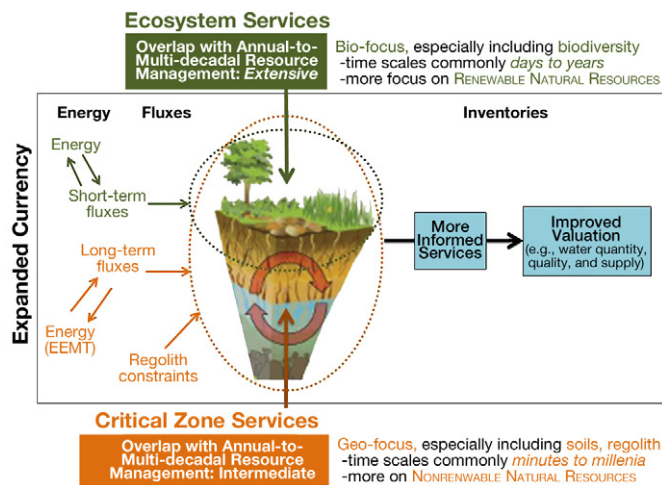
Ecosystem Services

Overlap with Annual-to-Multi-decadal Resource Management: Extensive

Bio-focus, especially including biodiversity
-time scales commonly days to years
-more focus on Renewable Natural Resources

Energy Fluxes

Inventories

Expanded Currency

Energy

Short-term fluxes

Long-term fluxes

Energy (EEMT)

Regolith constraints

More Informed Services

Improved Valuation (e.g., water quantity, quality, and supply)

Critical Zone Services

Overlap with Annual-to-Multi-decadal Resource Management: Intermediate

Geo-focus, especially including soils, regolith
-time scales commonly minutes to millenia
-more on Nonrenewable Natural Resources